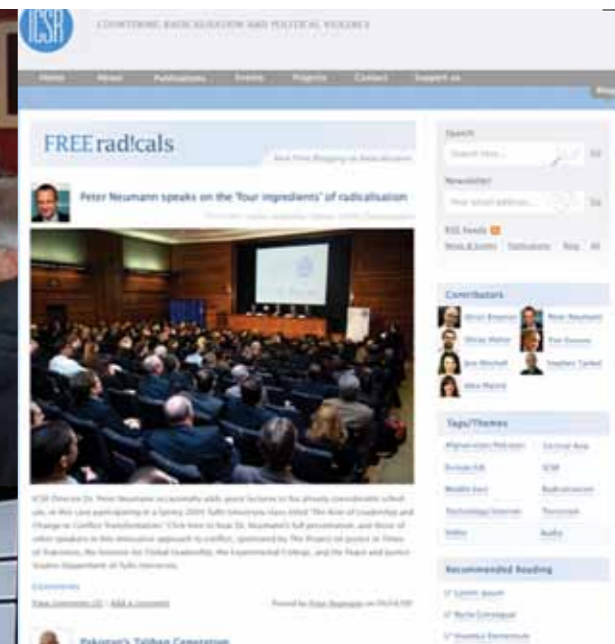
ICSR

COUNTERING RADICALISATION AND POLITICAL VIOLENCE

Home News Publications Events Projects Contact Support us

FREE rad!cals

Peter Neumann speaks on the 'four ingredients' of radicalisation

Search

Go

Newsletter

Go

RSS Feeds

News & Events Publications Blog All

Contributors

Shiraz Maher

Tim Stevens

Stephen Tankel

Tags/Themes

ICSR

Radicalisation

Terrorism

Audio

Recommended Reading

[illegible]

Comments

Pakistan's Taliban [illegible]